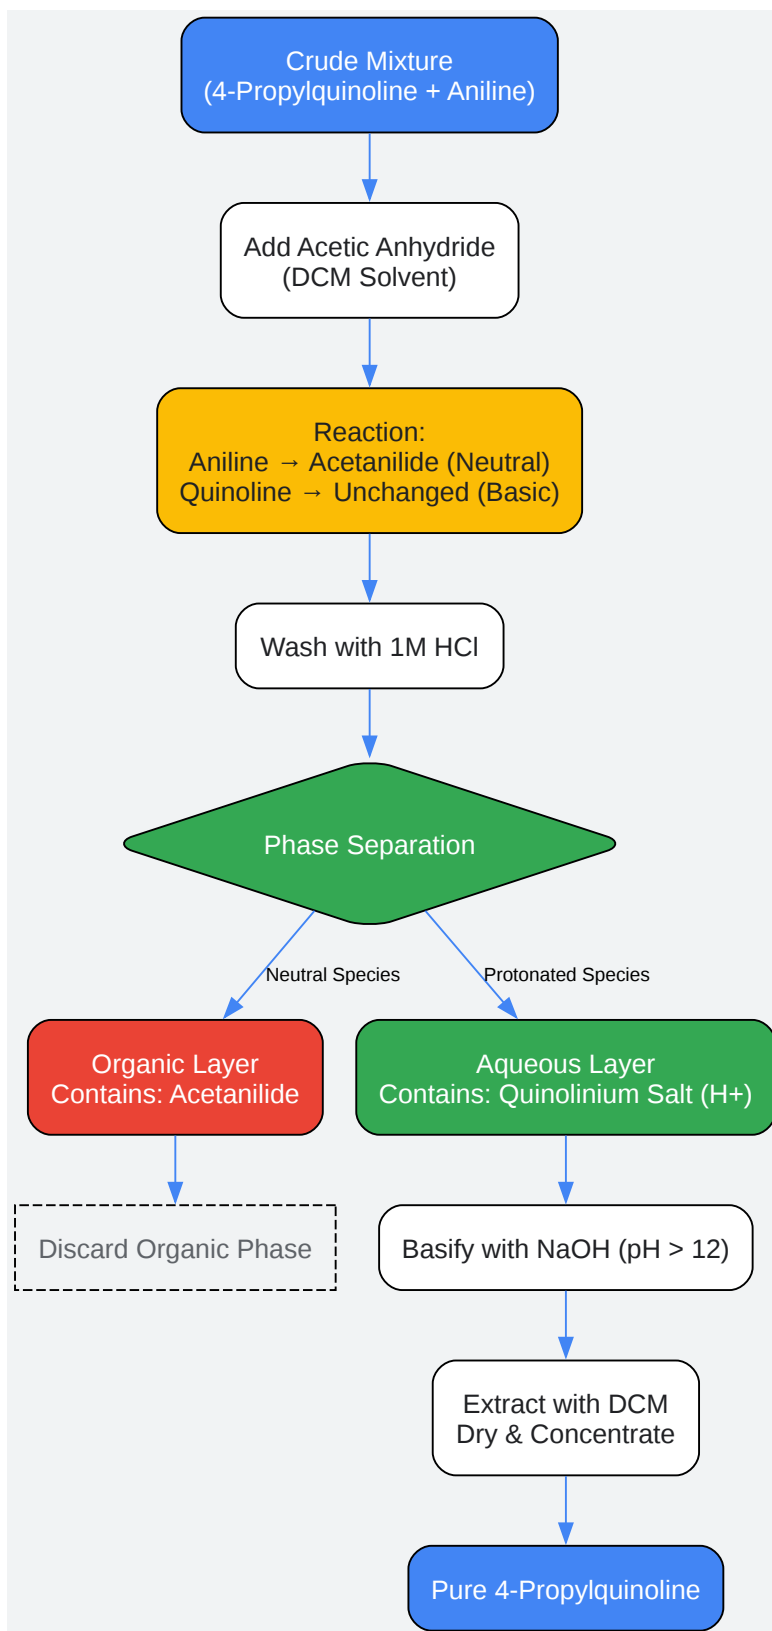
Crude Mixture
(4-Propylquinoline + Aniline)

Add Acetic Anhydride
(DCM Solvent)

Reaction:
Aniline → Acetanilide (Neutral)
Quinoline → Unchanged (Basic)

Wash with 1M HCl

Phase Separation

Neutral Species

Protonated Species

Organic Layer
Contains: Acetanilide

Aqueous Layer
Contains: Quinolinium Salt (H+)

Discard Organic Phase

Basify with NaOH (pH > 12)

Extract with DCM
Dry & Concentrate

Pure 4-Propylquinoline